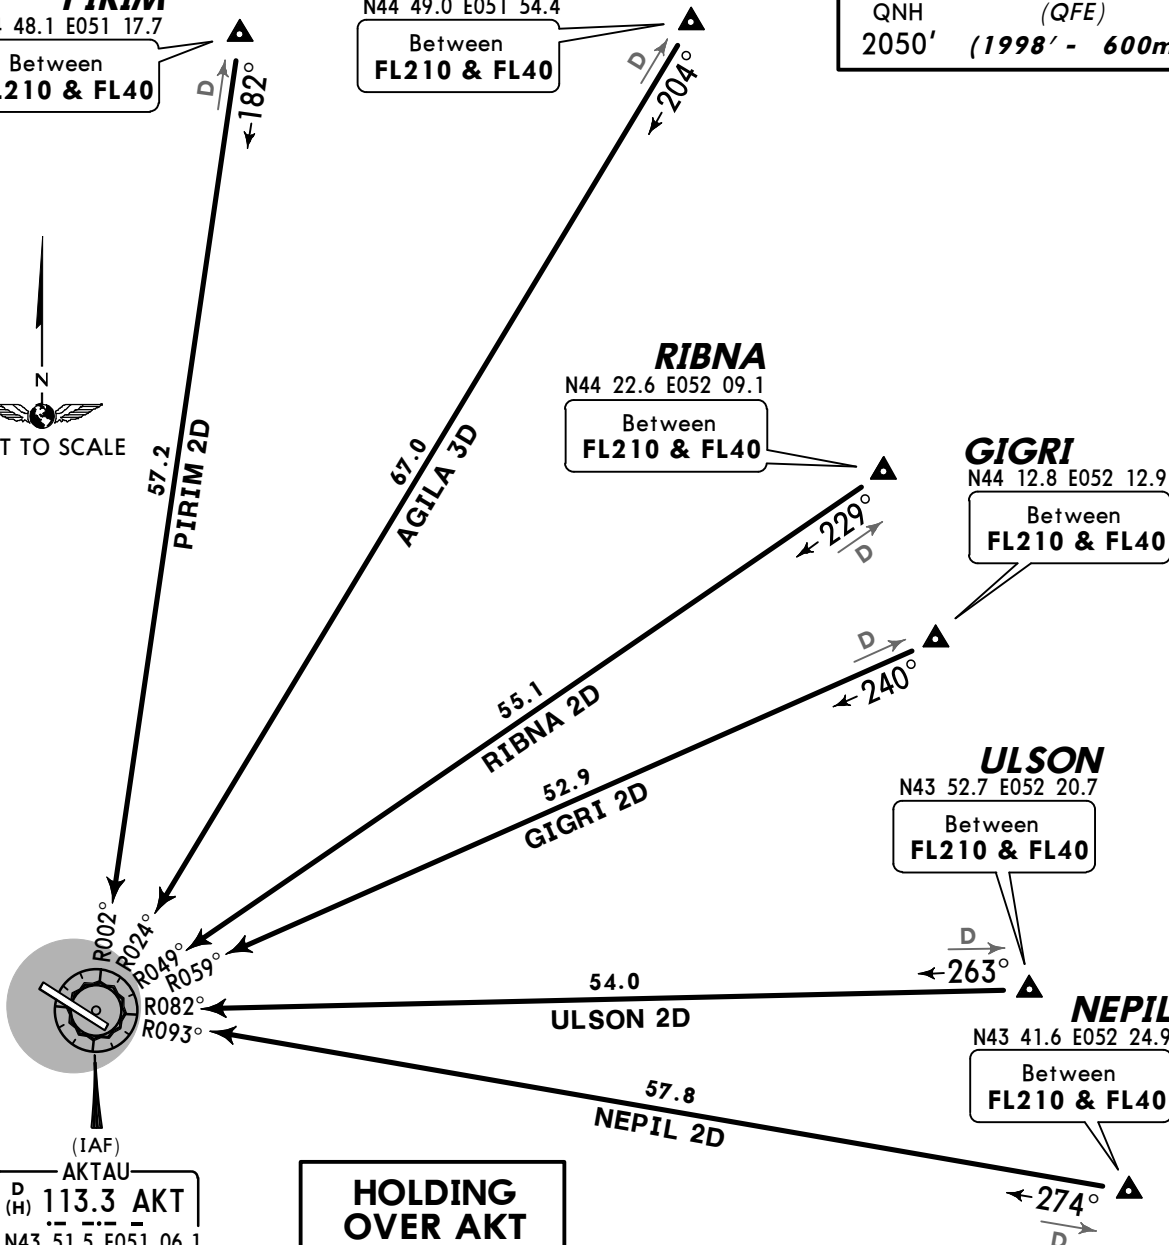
PIRIM
48.1 E051 17.7
Between
FL210 & FL40

N44 49.0 E051 54.4
Between
FL210 & FL40

QNH
2050'
(QFE)
(1998' - 600m

D
182°

D
204°

N
NOT TO SCALE

RIBNA
N44 22.6 E052 09.1
Between
FL210 & FL40

GIGRI
N44 12.8 E052 12.9
Between
FL210 & FL40

57.2
PIRIM 2D

67.0
AGILA 3D

229°
D

D
240°

55.1
RIBNA 2D

52.9
GIGRI 2D

ULSON
N43 52.7 E052 20.7
Between
FL210 & FL40

R002°
R024°
R049°
R059°
R082°
R093°

D
263°

54.0
ULSON 2D

NEPIL
N43 41.6 E052 24.9
Between
FL210 & FL40

57.8
NEPIL 2D

274°
D

(IAF)
AKTAU
D (H) 113.3 AKT
N43 51.5 E051 06.1

HOLDING
OVER AKT